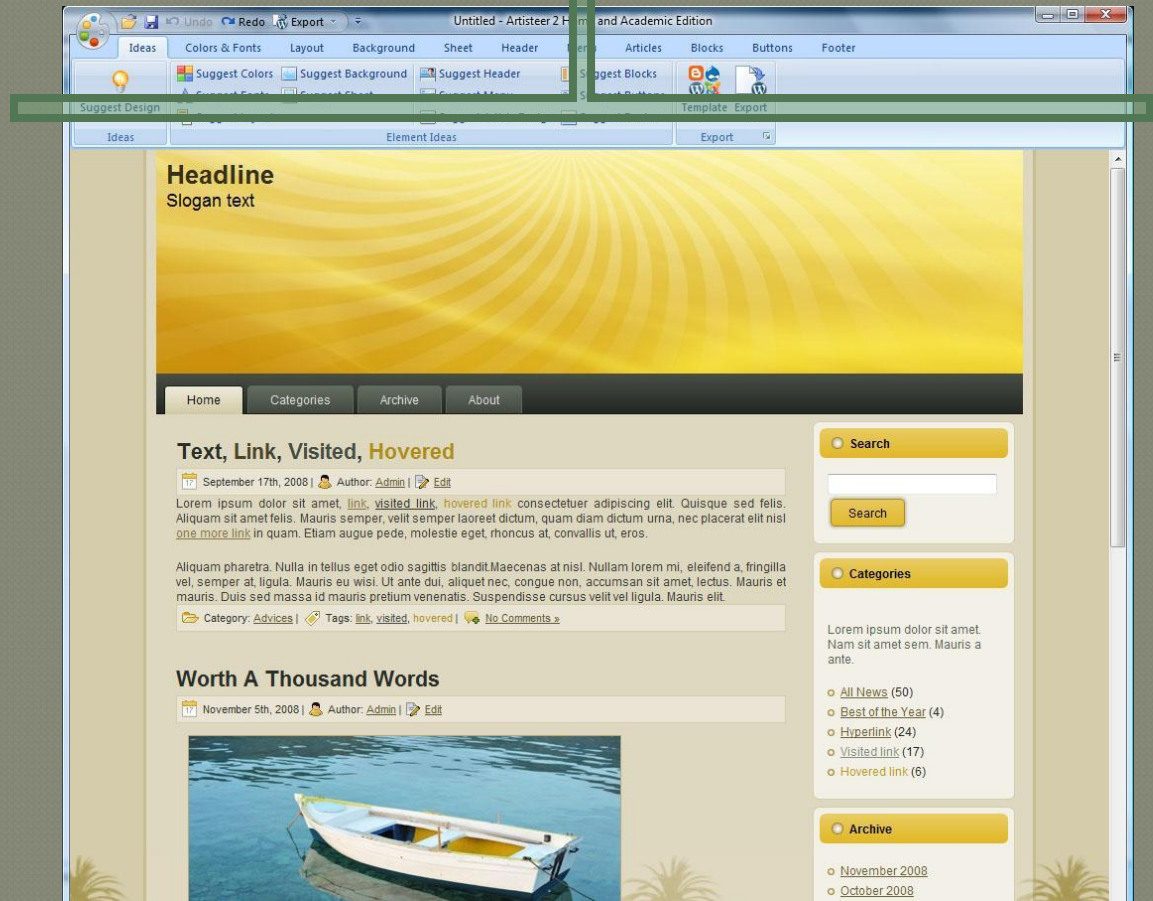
Undo Redo Export

Untitled - Artisteer 2 H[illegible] and Academic Edition

Ideas Colors & Fonts Layout Background Sheet Header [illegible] Articles Blocks Buttons Footer

Suggest Design

Ideas

Suggest Colors Suggest Background Suggest Header S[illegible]ggest Blocks

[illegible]

Element Ideas

Template Export

Export

Headline
Slogan text

Home Categories Archive About

Text, Link, Visited, Hovered

September 17th, 2008 | Author: Admin | Edit

Lorem ipsum dolor sit amet, link, visited link, hovered link consectetuer adipiscing elit. Quisque sed felis. Aliquam sit amet felis. Mauris semper, velit semper laoreet dictum, quam diam dictum urna, nec placerat elit nisl one more link in quam. Etiam augue pede, molestie eget, rhoncus at, convallis ut, eros.

Aliquam pharetra. Nulla in tellus eget odio sagittis blandit.Maecenas at nisl. Nullam lorem mi, eleifend a, fringilla vel, semper at, ligula. Mauris eu wisi. Ut ante dui, aliquet nec, congue non, accumsan sit amet, lectus. Mauris et mauris. Duis sed massa id mauris pretium venenatis. Suspendisse cursus velit vel ligula. Mauris elit.

Category: Advices | Tags: link, visited, hovered | No Comments »

Worth A Thousand Words

November 5th, 2008 | Author: Admin | Edit

Search

Search

Categories

Lorem ipsum dolor sit amet. Nam sit amet sem. Mauris a ante.

All News (50)
Best of the Year (4)
Hyperlink (24)
Visited link (17)
Hovered link (6)

Archive

November 2008
October 2008